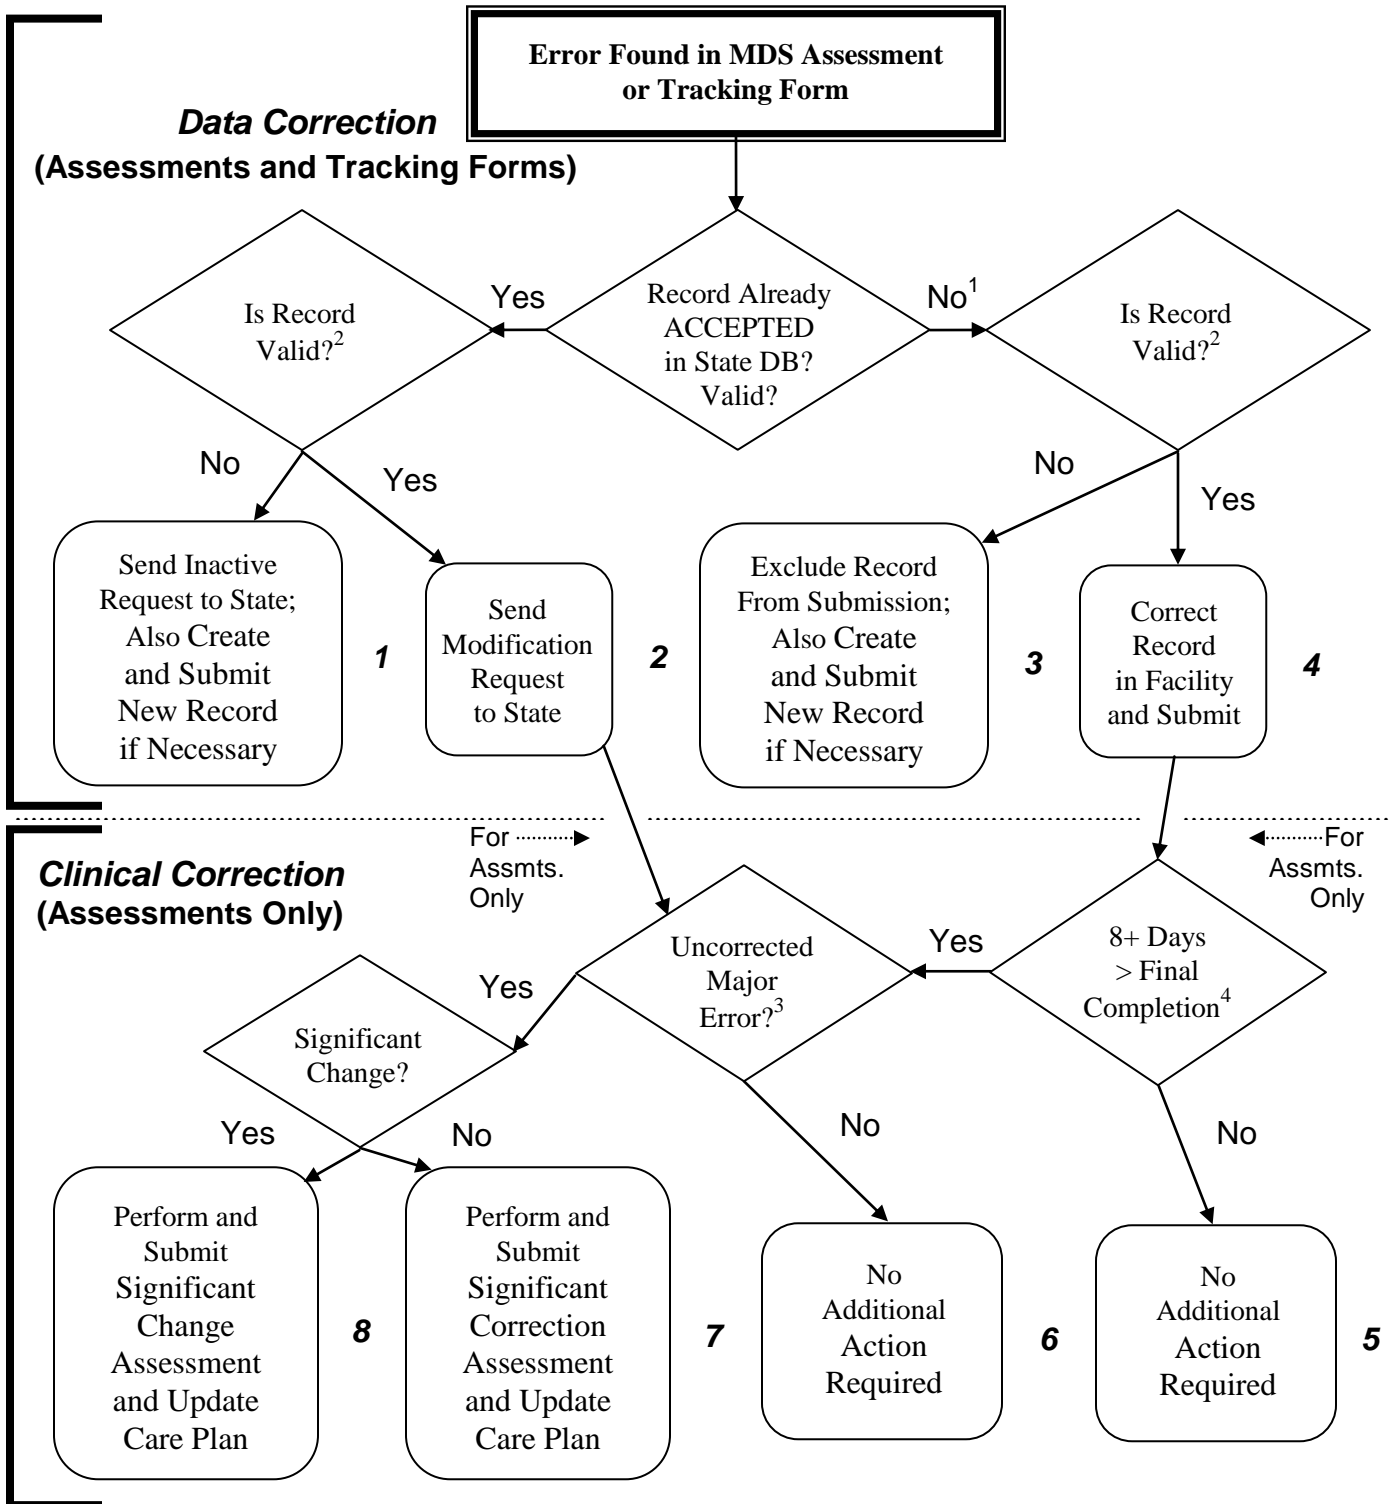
Error Found in MDS Assessment or Tracking Form

***Data Correction***
**(Assessments and Tracking Forms)**

Record Already ACCEPTED in State DB? Valid?

Yes

No$^1$

Is Record Valid?$^2$

Is Record Valid?$^2$

No

Yes

No

Yes

Send Inactive Request to State; Also Create and Submit New Record if Necessary

1

Send Modification Request to State

2

Exclude Record From Submission; Also Create and Submit New Record if Necessary

3

Correct Record in Facility and Submit

4

***Clinical Correction***
**(Assessments Only)**

For Assmts. Only

For Assmts. Only

Uncorrected Major Error?$^3$

Yes

8+ Days > Final Completion$^4$

Yes

Significant Change?

Yes

No

No

No

Perform and Submit Significant Change Assessment and Update Care Plan

8

Perform and Submit Significant Correction Assessment and Update Care Plan

7

No Additional Action Required

6

No Additional Action Required

5